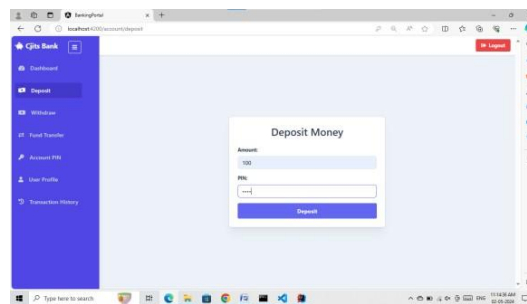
BankingPortal
localhost:4200/account/deposit
Gits Bank
Logout
Dashboard
Deposit
Withdraw
Fund Transfer
Account PIN
User Profile
Transaction History
Deposit Money
Amount:
100
PIN:
····
Deposit
Type here to search
ENG
11:14:38 AM
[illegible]